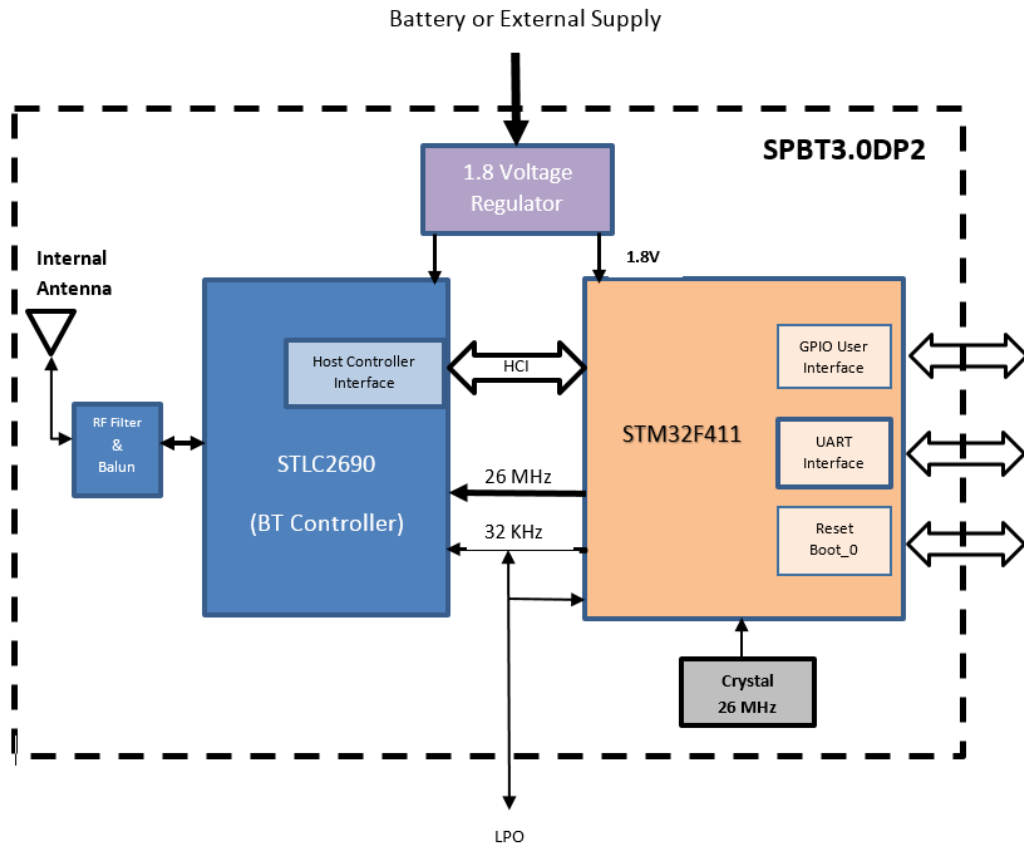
Battery or External Supply

SPBT3.0DP2

1.8 Voltage Regulator

1.8V

Internal Antenna

Host Controller Interface

HCI

GPIO User Interface

RF Filter & Balun

STLC2690

(BT Controller)

STM32F411

UART Interface

26 MHz

32 KHz

Reset Boot_0

Crystal 26 MHz

LPO